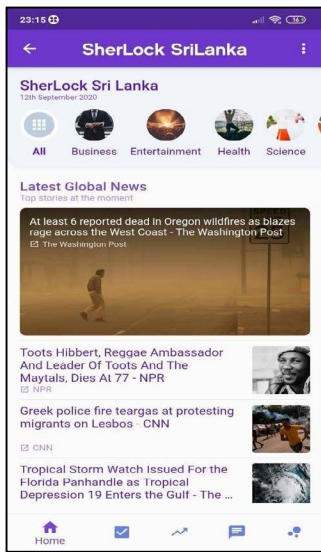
23:15

SherLock SriLanka

SherLock Sri Lanka
12th September 2020

All Business Entertainment Health Science

Latest Global News
Top stories at the moment

At least 6 reported dead in Oregon wildfires as blazes rage across the West Coast - The Washington Post
The Washington Post

Toots Hibbert, Reggae Ambassador And Leader Of Toots And The Maytals, Dies At 77 - NPR
NPR

Greek police fire teargas at protesting migrants on Lesbos - CNN
CNN

Tropical Storm Watch Issued For the Florida Panhandle as Tropical Depression 19 Enters the Gulf - The ...

Home